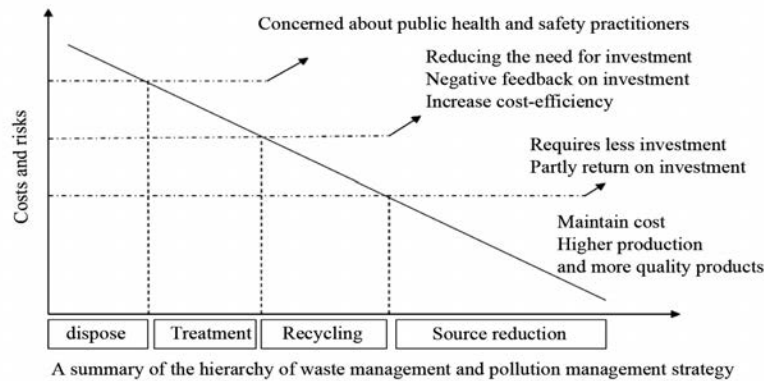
Concerned about public health and safety practitioners

Reducing the need for investment
Negative feedback on investment
Increase cost-efficiency

Requires less investment
Partly return on investment

Maintain cost
Higher production
and more quality products

Costs and risks

dispose | Treatment | Recycling | Source reduction

A summary of the hierarchy of waste management and pollution management strategy